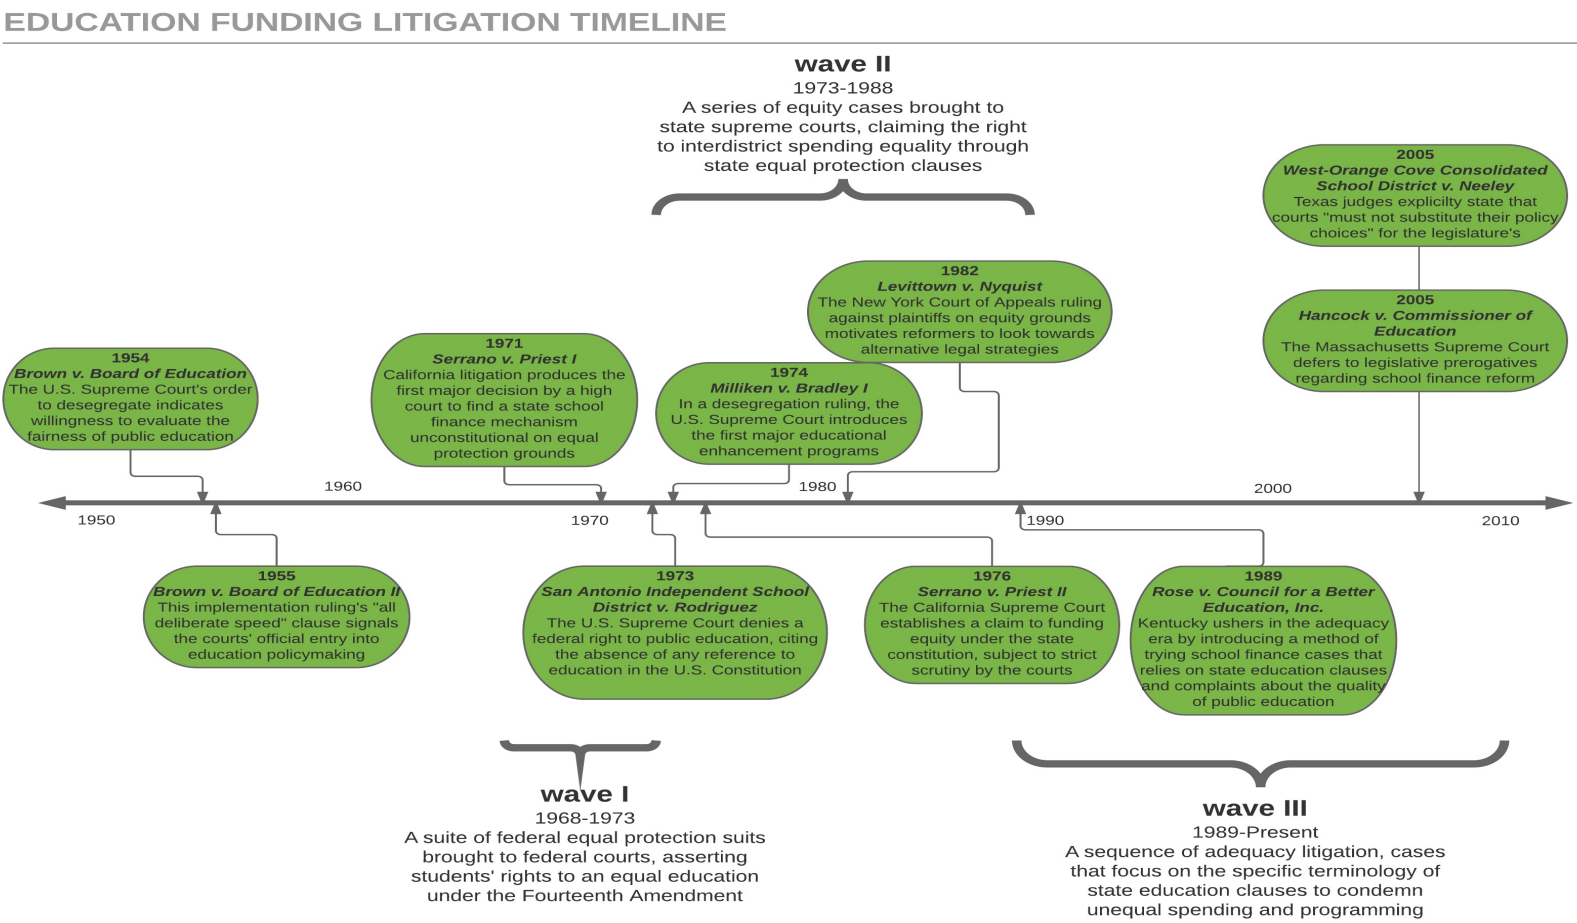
EDUCATION FUNDING LITIGATION TIMELINE

wave II
1973-1988
A series of equity cases brought to state supreme courts, claiming the right to interdistrict spending equality through state equal protection clauses

2005
West-Orange Cove Consolidated School District v. Neeley
Texas judges explicilty state that courts "must not substitute their policy choices" for the legislature's

1982
Levittown v. Nyquist
The New York Court of Appeals ruling against plaintiffs on equity grounds motivates reformers to look towards alternative legal strategies

2005
Hancock v. Commissioner of Education
The Massachusetts Supreme Court defers to legislative prerogatives regarding school finance reform

1954
Brown v. Board of Education
The U.S. Supreme Court's order to desegregate indicates willingness to evaluate the fairness of public education

1971
Serrano v. Priest I
California litigation produces the first major decision by a high court to find a state school finance mechanism unconstitutional on equal protection grounds

1974
Milliken v. Bradley I
In a desegregation ruling, the U.S. Supreme Court introduces the first major educational enhancement programs

1950
1960
1970
1980
1990
2000
2010

1955
Brown v. Board of Education II
This implementation ruling's "all deliberate speed" clause signals the courts' official entry into education policymaking

1973
San Antonio Independent School District v. Rodriguez
The U.S. Supreme Court denies a federal right to public education, citing the absence of any reference to education in the U.S. Constitution

1976
Serrano v. Priest II
The California Supreme Court establishes a claim to funding equity under the state constitution, subject to strict scrutiny by the courts

1989
Rose v. Council for a Better Education, Inc.
Kentucky ushers in the adequacy era by introducing a method of trying school finance cases that relies on state education clauses and complaints about the quality of public education

wave I
1968-1973
A suite of federal equal protection suits brought to federal courts, asserting students' rights to an equal education under the Fourteenth Amendment

wave III
1989-Present
A sequence of adequacy litigation, cases that focus on the specific terminology of state education clauses to condemn unequal spending and programming